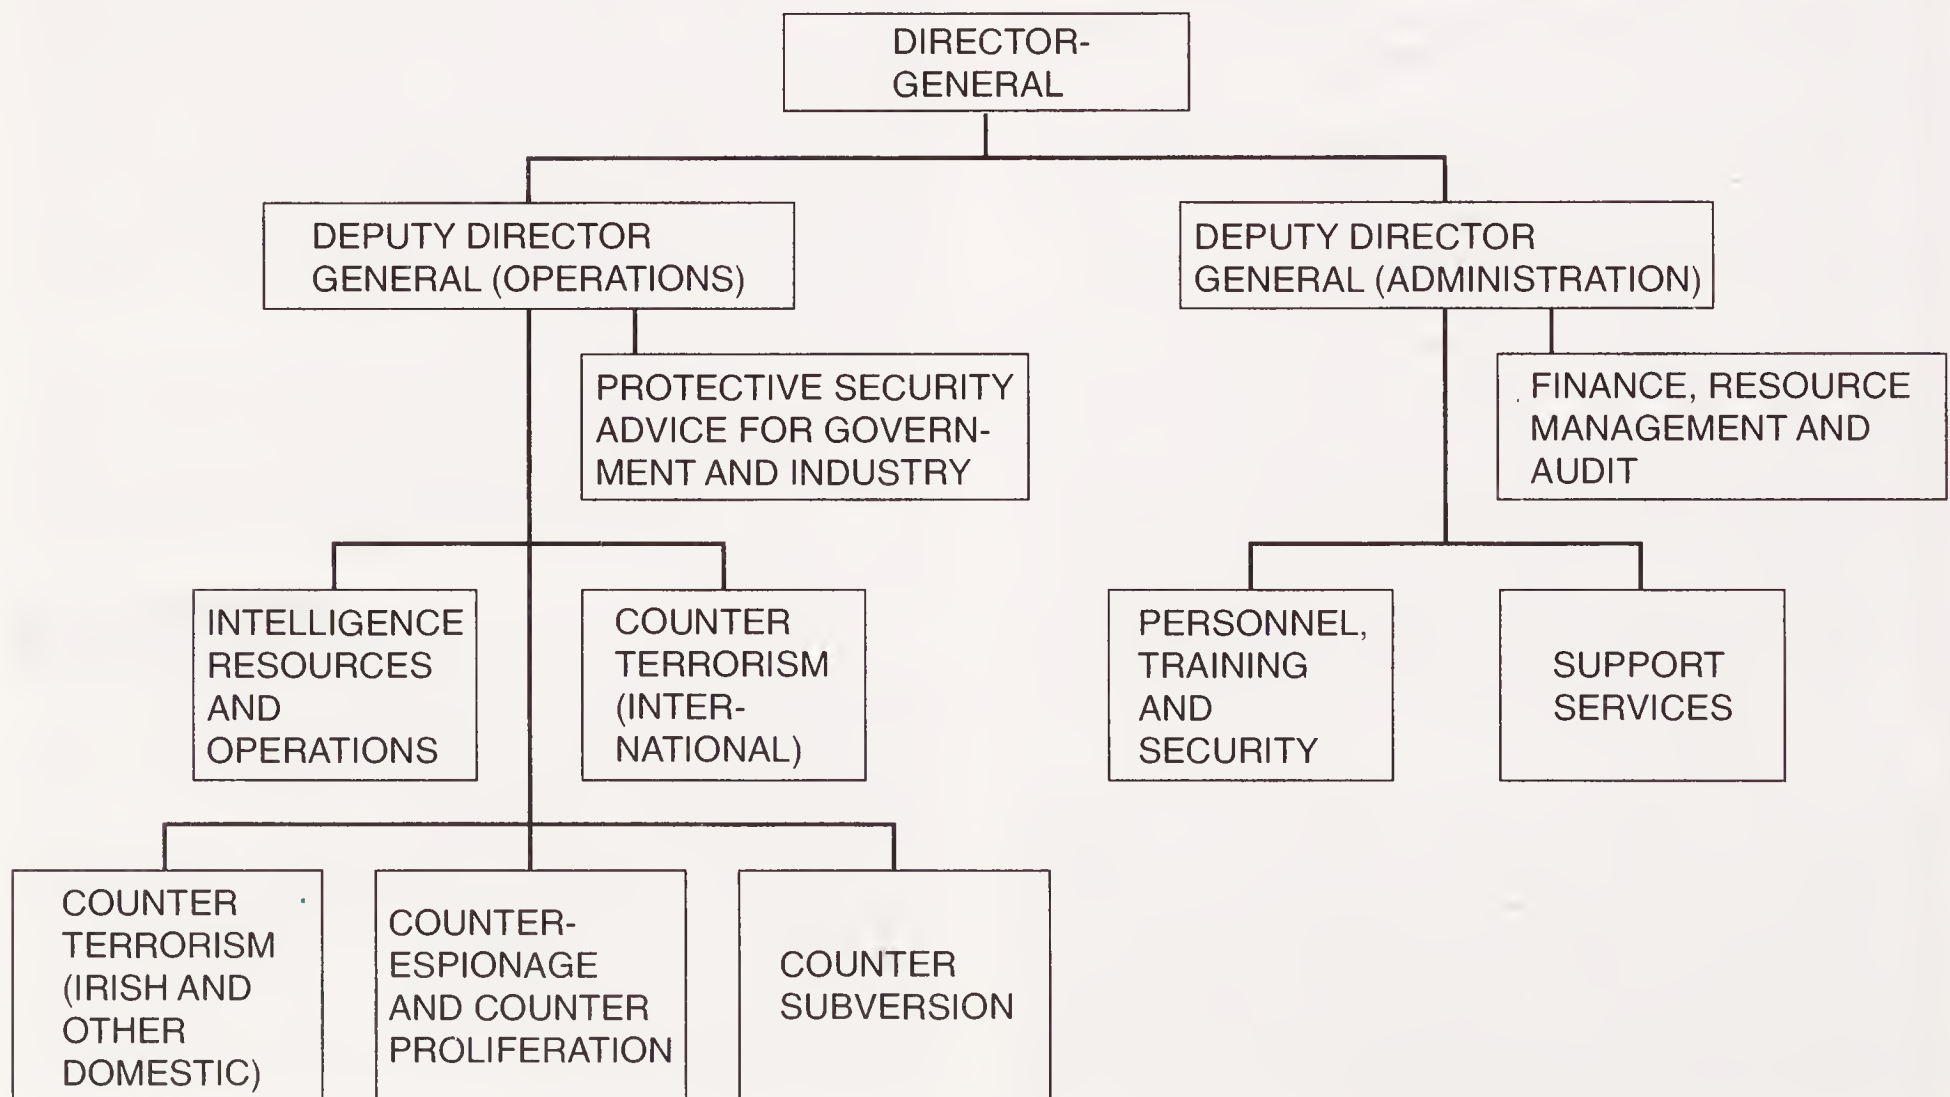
DIRECTOR-GENERAL

DEPUTY DIRECTOR GENERAL (OPERATIONS)

DEPUTY DIRECTOR GENERAL (ADMINISTRATION)

PROTECTIVE SECURITY ADVICE FOR GOVERNMENT AND INDUSTRY

FINANCE, RESOURCE MANAGEMENT AND AUDIT

INTELLIGENCE RESOURCES AND OPERATIONS

COUNTER TERRORISM (INTERNATIONAL)

PERSONNEL, TRAINING AND SECURITY

SUPPORT SERVICES

COUNTER TERRORISM (IRISH AND OTHER DOMESTIC)

COUNTER-ESPIONAGE AND COUNTER PROLIFERATION

COUNTER SUBVERSION